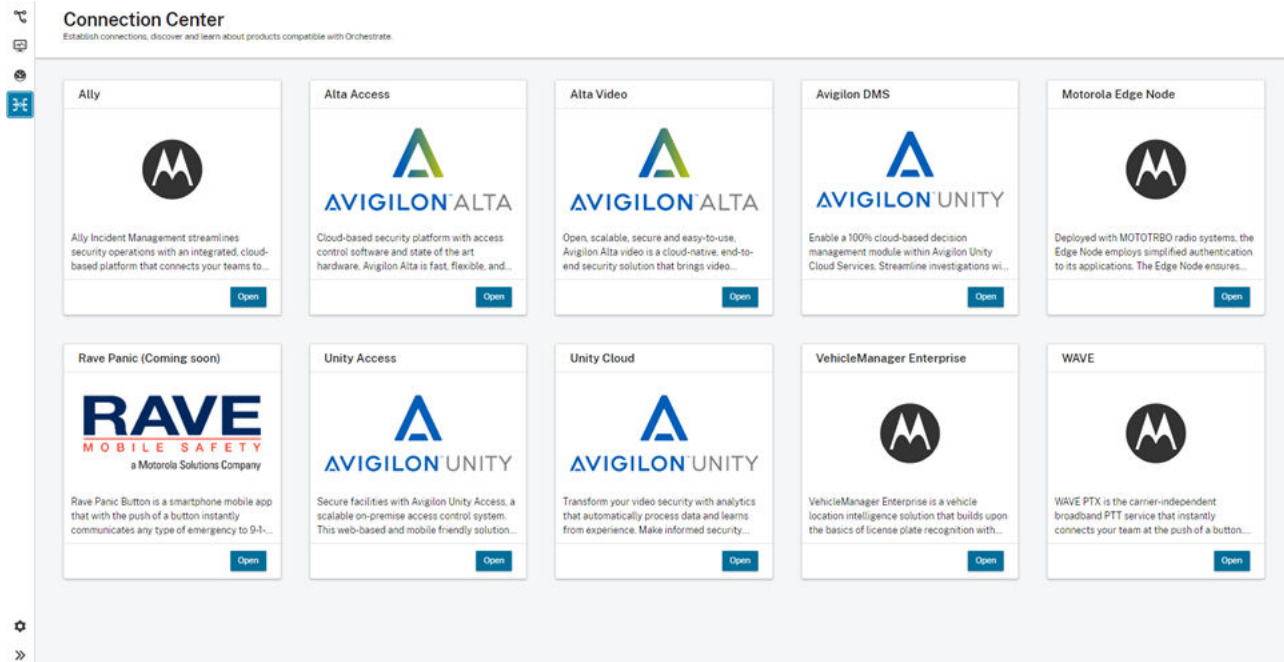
Connection Center
Establish connections, discover and learn about products compatible with Orchestrate.

Ally
Ally Incident Management streamlines security operations with an integrated, cloud-based platform that connects your teams to...
Open

Alta Access
AVIGILON ALTA
Cloud-based security platform with access control software and state of the art hardware, Avigilon Alta is fast, flexible, and...
Open

Alta Video
AVIGILON ALTA
Open, scalable, secure and easy-to-use, Avigilon Alta video is a cloud-native, end-to-end security solution that brings video...
Open

Avigilon DMS
AVIGILON UNITY
Enable a 100% cloud-based decision management module within Avigilon Unity Cloud Services. Streamline investigations wi...
Open

Motorola Edge Node
Deployed with MOTOTRBO radio systems, the Edge Node employs simplified authentication to its applications. The Edge Node ensures...
Open

Rave Panic (Coming soon)
RAVE
MOBILE SAFETY
a Motorola Solutions Company
Rave Panic Button is a smartphone mobile app that with the push of a button instantly communicates any type of emergency to 9-1-...
Open

Unity Access
AVIGILON UNITY
Secure facilities with Avigilon Unity Access, a scalable on-premise access control system. This web-based and mobile friendly solution...
Open

Unity Cloud
AVIGILON UNITY
Transform your video security with analytics that automatically process data and learns from experience. Make informed security...
Open

VehicleManager Enterprise
VehicleManager Enterprise is a vehicle location intelligence solution that builds upon the basics of license plate recognition with...
Open

WAVE
WAVE PTX is the carrier-independent broadband PTT service that instantly connects your team at the push of a button...
Open